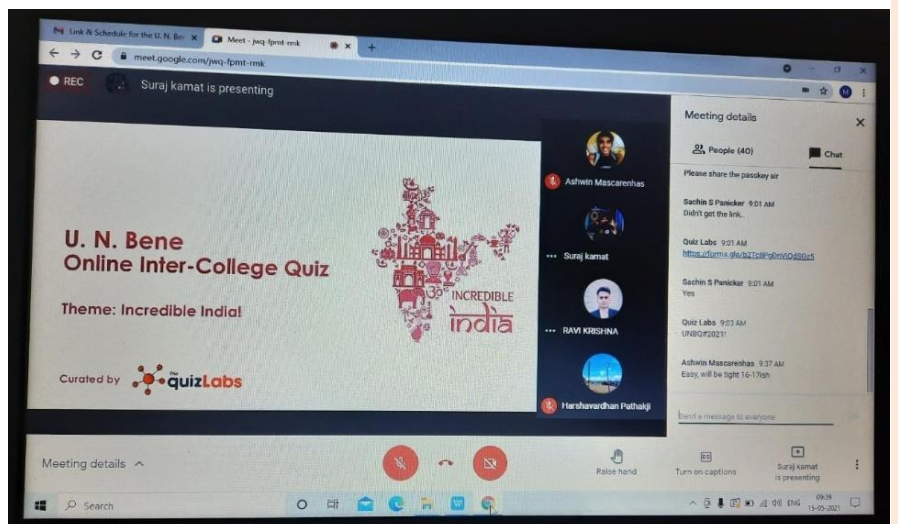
Link & Schedule for the U. N. Ben ×
Meet - jwq-fpmt-rmk ×
+
meet.google.com/jwq-fpmt-rmk

REC
Suraj kamat is presenting

U. N. Bene
Online Inter-College Quiz

Theme: Incredible India!

Curated by The quizLabs

INCREDIBLE
india

Ashwin Mascarenhas
Suraj kamat
RAVI KRISHNA
Harshavardhan Pathakji

Meeting details
People (40)
Chat

Please share the passkey sir

Sachin S Panicker 9:01 AM
Didn't get the link.

Quiz Labs 9:01 AM
https://forms.gle/b2Tc8Pg0mVQdB0z5

Sachin S Panicker 9:01 AM
Yes

Quiz Labs 9:03 AM
UNBQ#2021!

Ashwin Mascarenhas 9:37 AM
Easy, will be tight 16-17ish

Send a message to everyone

Meeting details ^
Raise hand
Turn on captions
Suraj kamat is presenting

Search
ENG
09:39
15-05-2021